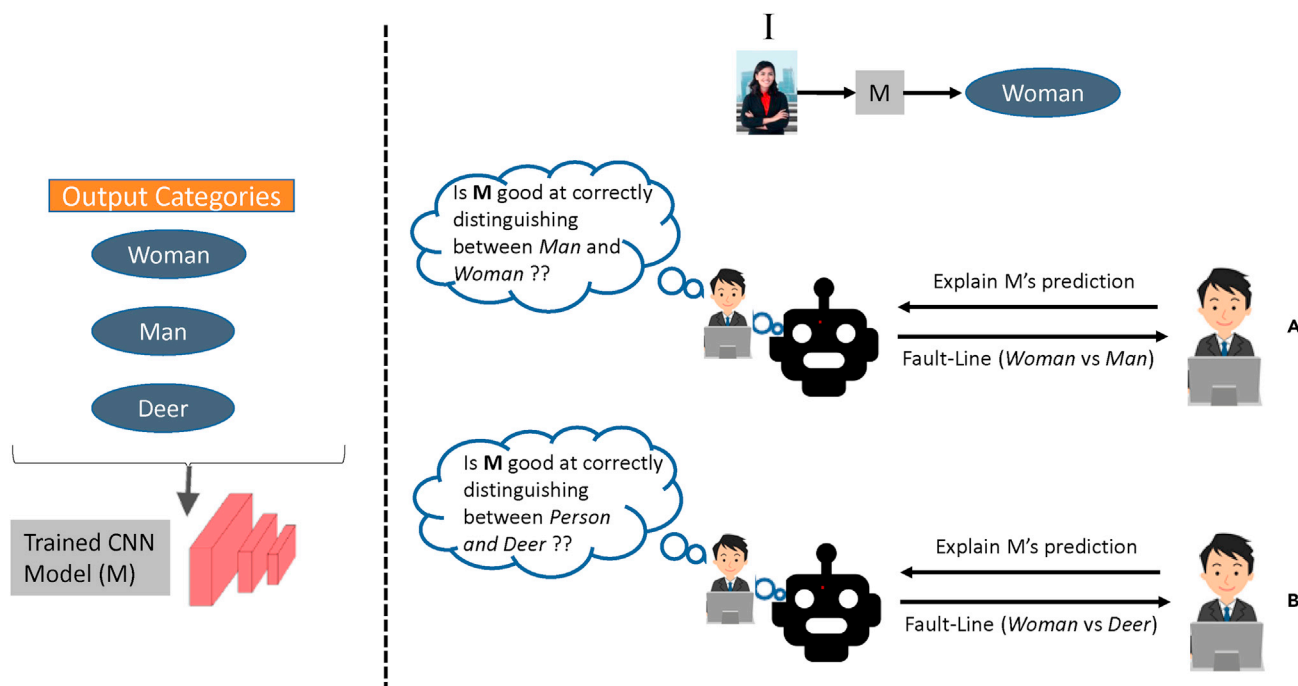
Output Categories

Woman

Man

Deer

Trained CNN Model (M)

I

M

Woman

Is **M** good at correctly distinguishing between *Man* and *Woman* ??

Explain M's prediction

Fault-Line (*Woman* vs *Man*)

A

Is **M** good at correctly distinguishing between *Person and Deer* ??

Explain M's prediction

Fault-Line (*Woman* vs *Deer*)

B